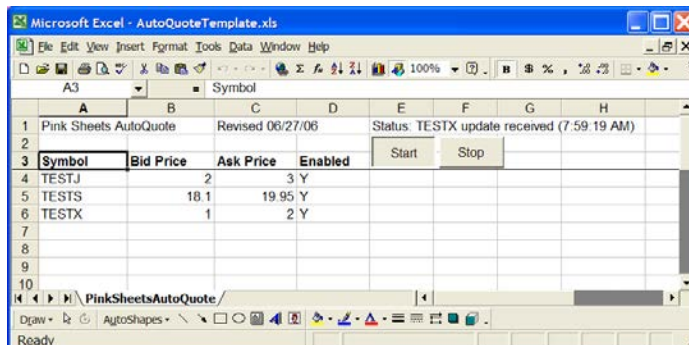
Microsoft Excel - AutoQuoteTemplate.xls

File Edit View Insert Format Tools Data Window Help

100%

A3 = Symbol

| | A | B | C | D | E | F | G | H |
|---|---|---|---|---|---|---|---|---|
| 1 | Pink Sheets AutoQuote | | Revised 06/27/06 | | Status: TESTX update received (7:59:19 AM) | | | |
| 2 | | | | | Start | Stop | | |
| 3 | Symbol | Bid Price | Ask Price | Enabled | | | | |
| 4 | TESTJ | 2 | 3 | Y | | | | |
| 5 | TESTS | 18.1 | 19.95 | Y | | | | |
| 6 | TESTX | 1 | 2 | Y | | | | |
| 7 | | | | | | | | |
| 8 | | | | | | | | |
| 9 | | | | | | | | |
| 10 | | | | | | | | |

PinkSheetsAutoQuote

Draw AutoShapes

Ready